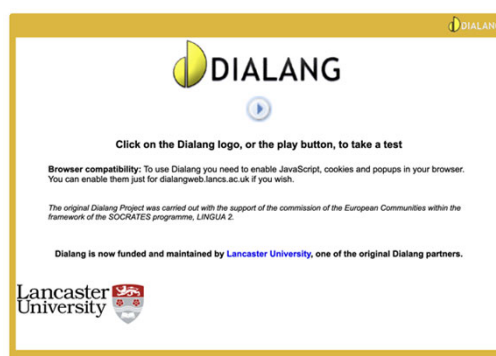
DIALANG

DIALANG

Click on the Dialang logo, or the play button, to take a test

Browser compatibility: To use Dialang you need to enable JavaScript, cookies and popups in your browser. You can enable them just for dialangweb.lancs.ac.uk if you wish.

The original Dialang Project was carried out with the support of the commission of the European Communities within the framework of the SOCRATES programme, LINGUA 2.

Dialang is now funded and maintained by Lancaster University, one of the original Dialang partners.

Lancaster University